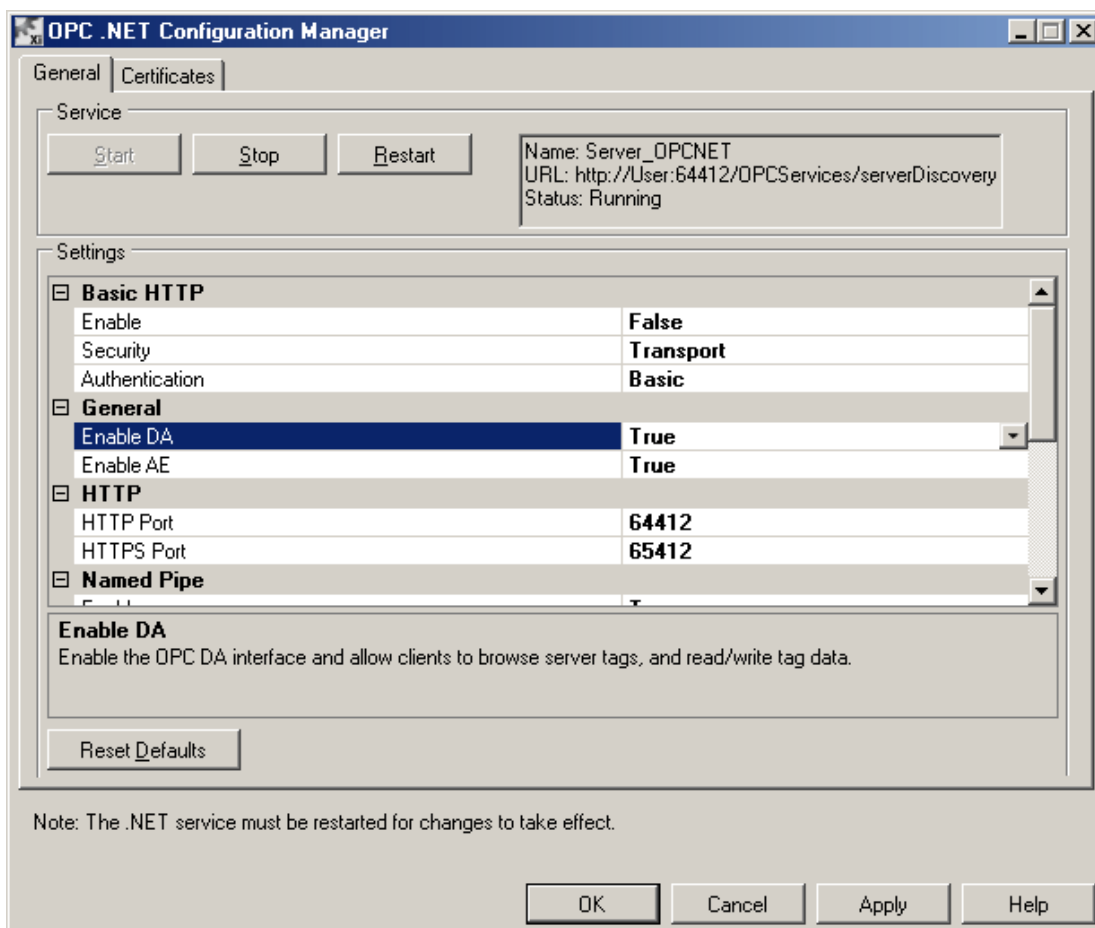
OPC .NET Configuration Manager

General | Certificates

Service

Start | Stop | Restart

Name: Server_OPCNET
URL: http://User:64412/OPCServices/serverDiscovery
Status: Running

Settings

| | |
|---|---|
| ⊟ **Basic HTTP** | |
| Enable | **False** |
| Security | **Transport** |
| Authentication | **Basic** |
| ⊟ **General** | |
| Enable DA | **True** |
| Enable AE | **True** |
| ⊟ **HTTP** | |
| HTTP Port | **64412** |
| HTTPS Port | **65412** |
| ⊟ **Named Pipe** | |
| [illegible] | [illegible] |

**Enable DA**
Enable the OPC DA interface and allow clients to browse server tags, and read/write tag data.

Reset Defaults

Note: The .NET service must be restarted for changes to take effect.

OK | Cancel | Apply | Help